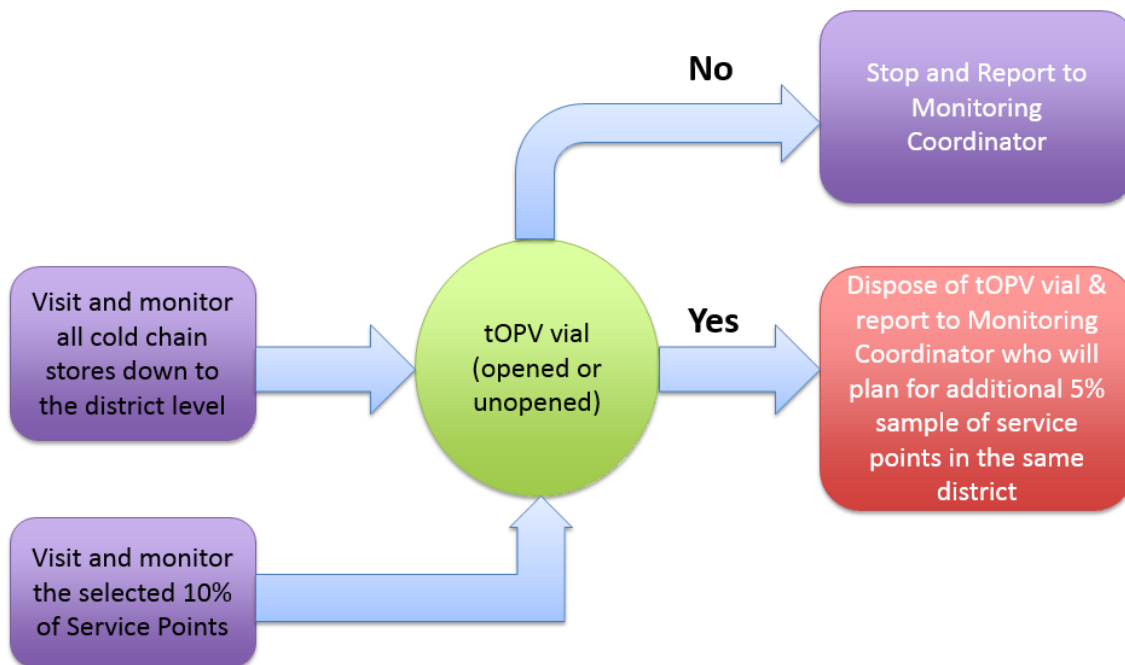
Visit and monitor all cold chain stores down to the district level

Visit and monitor the selected 10% of Service Points

tOPV vial (opened or unopened)

No

Stop and Report to Monitoring Coordinator

Yes

Dispose of tOPV vial & report to Monitoring Coordinator who will plan for additional 5% sample of service points in the same district